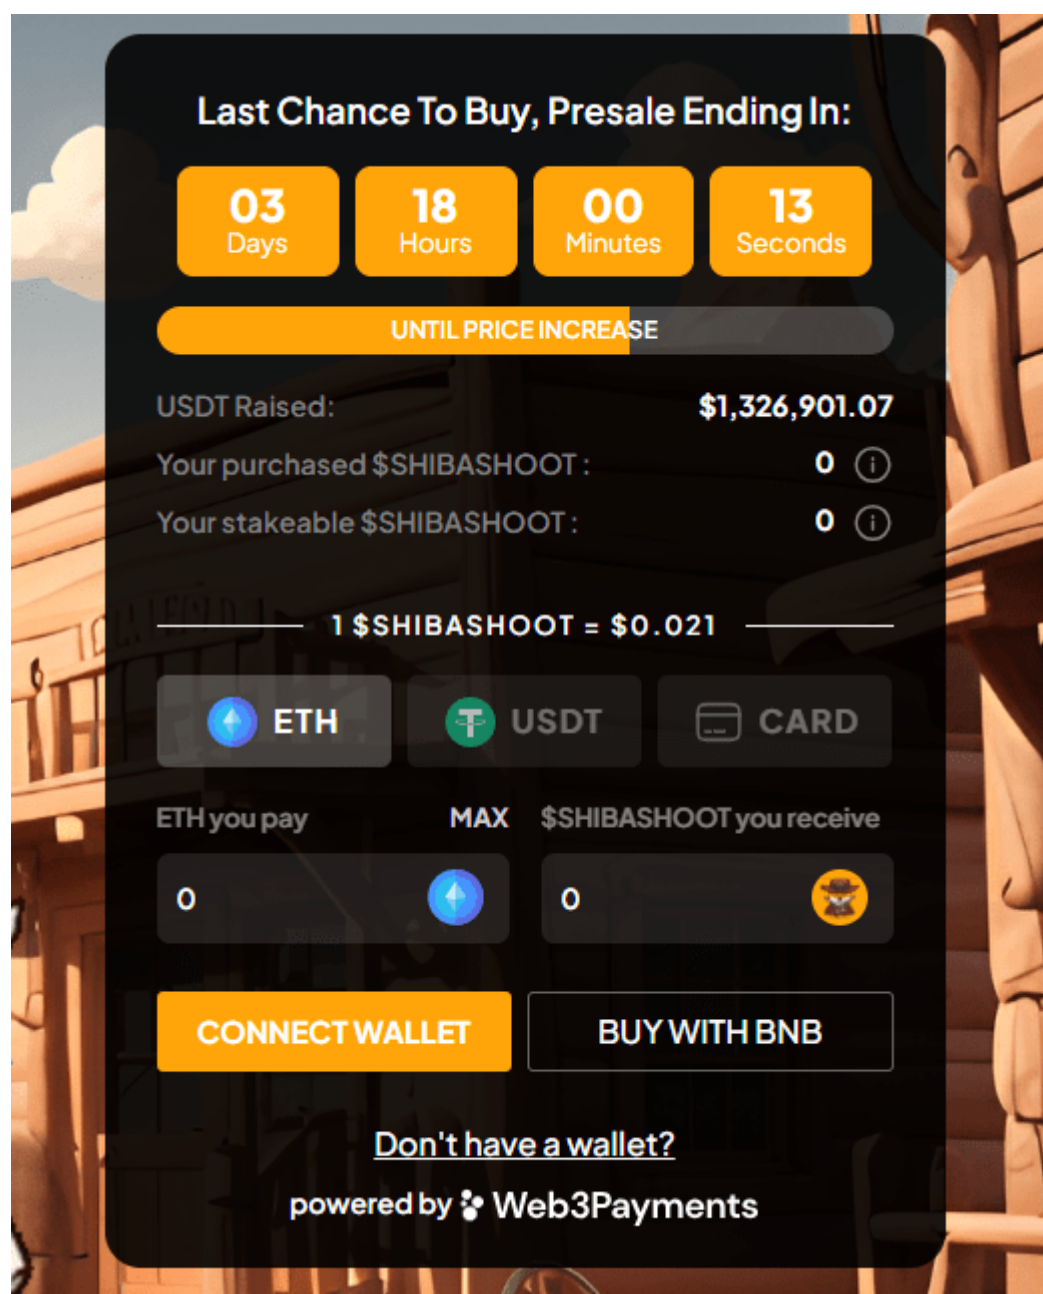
Last Chance To Buy, Presale Ending In:

03 Days
18 Hours
00 Minutes
13 Seconds

UNTIL PRICE INCREASE

USDT Raised: $1,326,901.07
Your purchased $SHIBASHOOT : 0
Your stakeable $SHIBASHOOT : 0

1 $SHIBASHOOT = $0.021

ETH
USDT
CARD

ETH you pay MAX
$SHIBASHOOT you receive

0
0

CONNECT WALLET
BUY WITH BNB

Don't have a wallet?

powered by Web3Payments